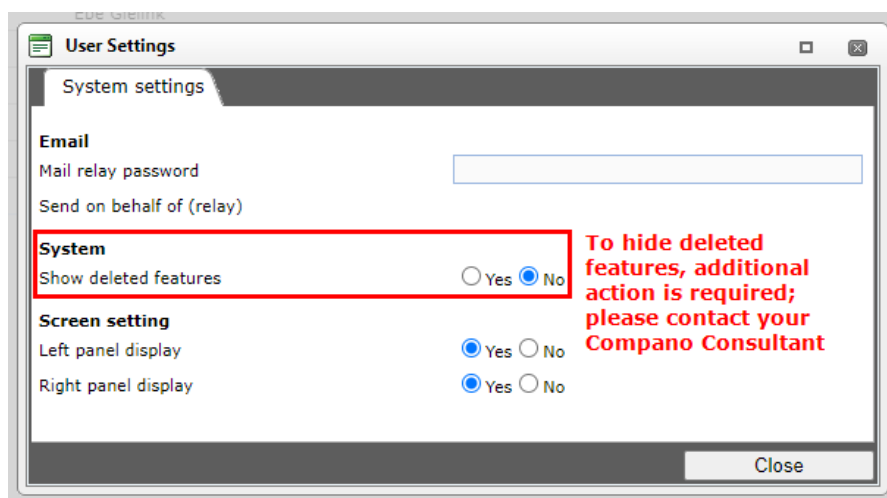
Ebe Gierink

User Settings

System settings

Email
Mail relay password
Send on behalf of (relay)

System
Show deleted features ○ Yes ◉ No

To hide deleted features, additional action is required; please contact your Compano Consultant

Screen setting
Left panel display ◉ Yes ○ No
Right panel display ◉ Yes ○ No

Close